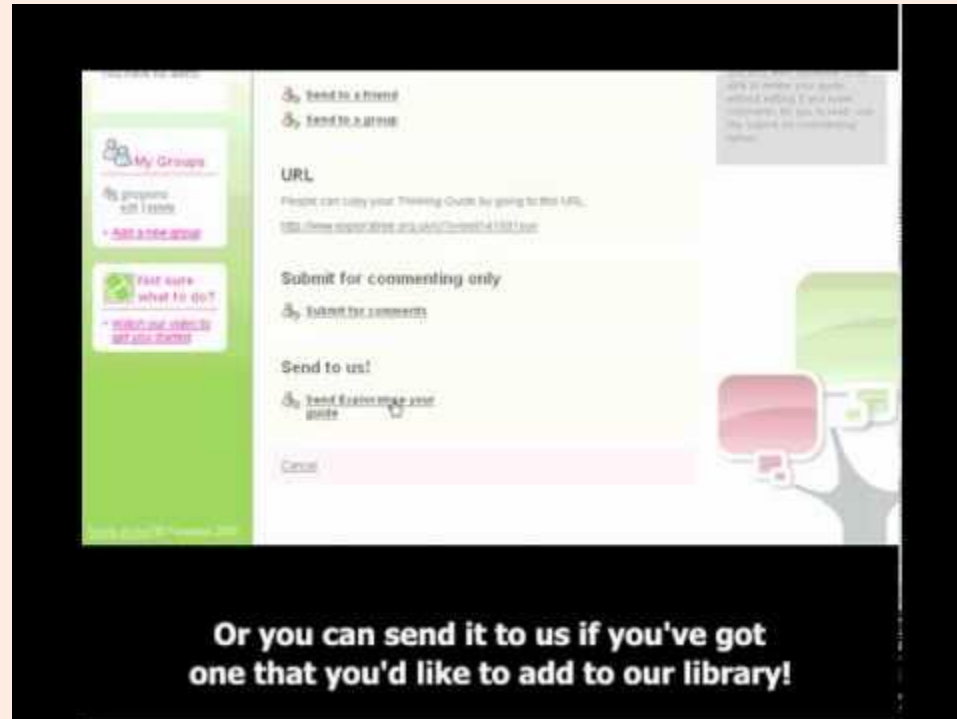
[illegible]

Send to a friend

Send to a group

My Groups

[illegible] groups
edit / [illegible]

+ Add a new group

Not sure what to do?

+ Watch our video to get you started

URL

People can copy your Thinking Guide by going to this URL.

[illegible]

Submit for commenting only

Submit for comments

Send to us!

Send Exploratree your guide

Cancel

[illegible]

Or you can send it to us if you've got one that you'd like to add to our library!